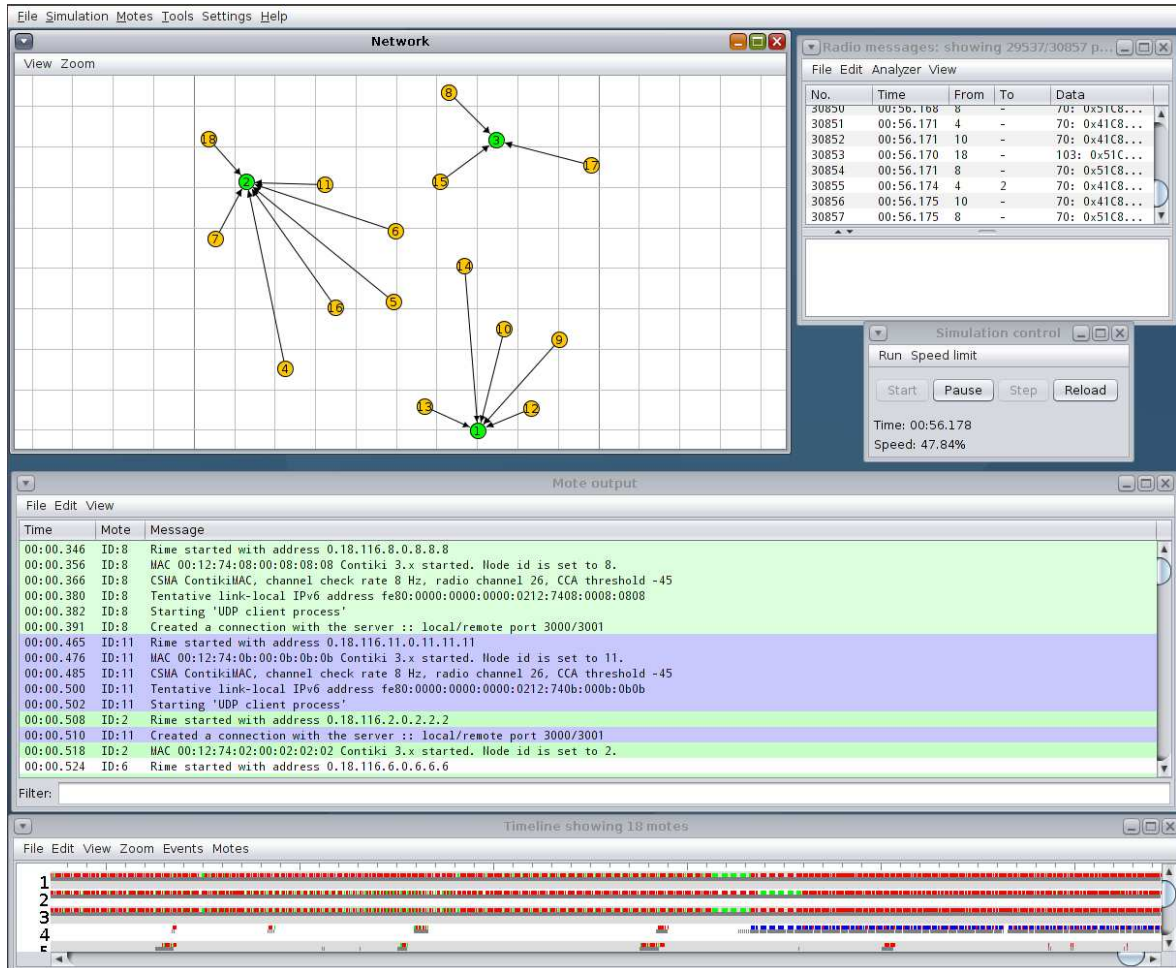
File Simulation Motes Tools Settings Help

Network
View Zoom

18 2 11 7 6 16 5 4 8 3 15 17 14 10 9 13 12 1

Radio messages: showing 29537/30857 p...
File Edit Analyzer View

| No. | Time | From | To | Data |
|---|---|---|---|---|
| 30850 | 00:56.168 | 8 | - | 70: 0x51C8... |
| 30851 | 00:56.171 | 4 | - | 70: 0x41C8... |
| 30852 | 00:56.171 | 10 | - | 70: 0x41C8... |
| 30853 | 00:56.170 | 18 | - | 103: 0x51C... |
| 30854 | 00:56.171 | 8 | - | 70: 0x51C8... |
| 30855 | 00:56.174 | 4 | 2 | 70: 0x41C8... |
| 30856 | 00:56.175 | 10 | - | 70: 0x41C8... |
| 30857 | 00:56.175 | 8 | - | 70: 0x51C8... |

Simulation control
Run Speed limit
Start Pause Step Reload
Time: 00:56.178
Speed: 47.84%

Mote output
File Edit View

| Time | Mote | Message |
|---|---|---|
| 00:00.346 | ID:8 | Rime started with address 0.18.116.8.0.8.8.8 |
| 00:00.356 | ID:8 | MAC 00:12:74:08:00:08:08:08 Contiki 3.x started. Node id is set to 8. |
| 00:00.366 | ID:8 | CSMA ContikiMAC, channel check rate 8 Hz, radio channel 26, CCA threshold -45 |
| 00:00.380 | ID:8 | Tentative link-local IPv6 address fe80:0000:0000:0000:0212:7408:0008:0808 |
| 00:00.382 | ID:8 | Starting 'UDP client process' |
| 00:00.391 | ID:8 | Created a connection with the server :: local/remote port 3000/3001 |
| 00:00.465 | ID:11 | Rime started with address 0.18.116.11.0.11.11.11 |
| 00:00.476 | ID:11 | MAC 00:12:74:0b:00:0b:0b:0b Contiki 3.x started. Node id is set to 11. |
| 00:00.485 | ID:11 | CSMA ContikiMAC, channel check rate 8 Hz, radio channel 26, CCA threshold -45 |
| 00:00.500 | ID:11 | Tentative link-local IPv6 address fe80:0000:0000:0000:0212:740b:000b:0b0b |
| 00:00.502 | ID:11 | Starting 'UDP client process' |
| 00:00.508 | ID:2 | Rime started with address 0.18.116.2.0.2.2.2 |
| 00:00.510 | ID:11 | Created a connection with the server :: local/remote port 3000/3001 |
| 00:00.518 | ID:2 | MAC 00:12:74:02:00:02:02:02 Contiki 3.x started. Node id is set to 2. |
| 00:00.524 | ID:6 | Rime started with address 0.18.116.6.0.6.6.6 |

Filter:

Timeline showing 18 motes
File Edit View Zoom Events Motes
1
2
3
4
5